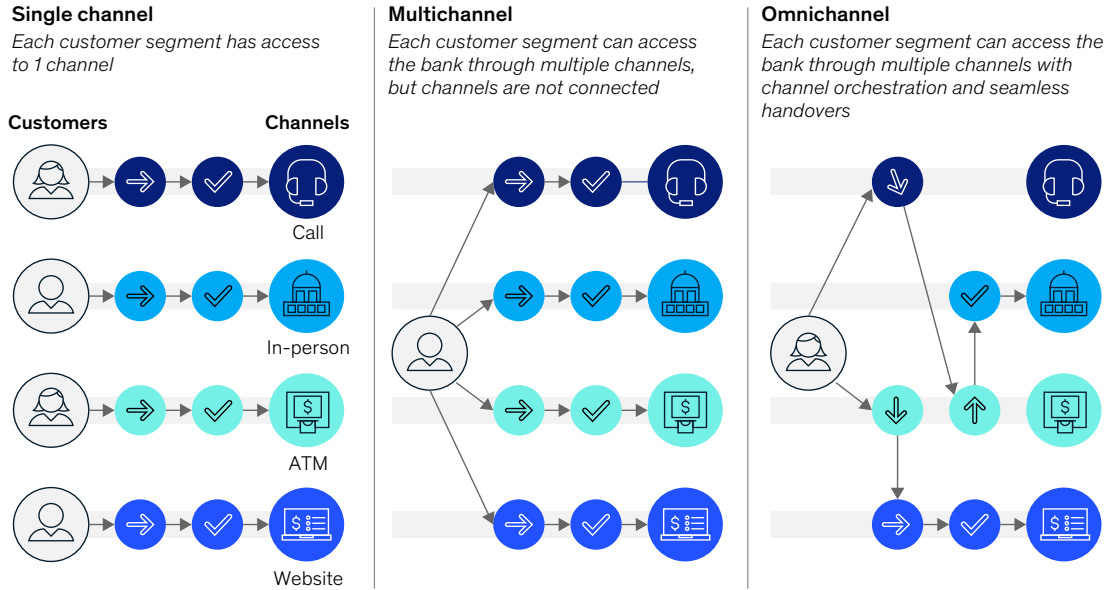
Single channel
Each customer segment has access to 1 channel

Customers
Channels

Call

In-person

ATM

Website

Multichannel
Each customer segment can access the bank through multiple channels, but channels are not connected

Omnichannel
Each customer segment can access the bank through multiple channels with channel orchestration and seamless handovers